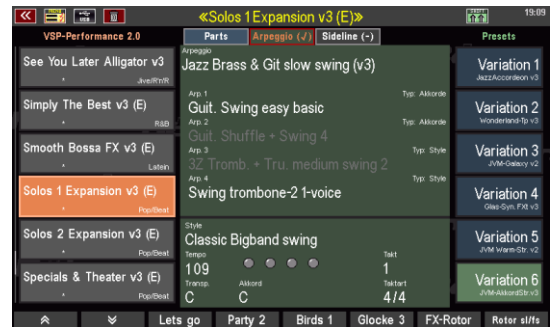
«Solos 1 Expansion v3 (E)»

19:09

VSP-Performance 2.0

Parts

Arpeggio (✓)

Sideline (-)

Presets

See You Later Alligator v3

Jive/R'n'R

Simply The Best v3 (E)

R&B

Smooth Bossa FX v3 (E)

Latein

Solos 1 Expansion v3 (E)

Pop/Beat

Solos 2 Expansion v3 (E)

Pop/Beat

Specials & Theater v3 (E)

Pop/Beat

Arpeggio

Jazz Brass & Git slow swing (v3)

Arp. 1

Typ: Akkorde

Guit. Swing easy basic

Arp. 2

Typ: Akkorde

Guit. Shuffle + Swing 4

Arp. 3

Typ: Style

3Z Tromb. + Tru. medium swing 2

Arp. 4

Typ: Style

Swing trombone-2 1-voice

Style

Classic Bigband swing

Tempo

109

Takt

1

Transp.

C

Akkord

C

Taktart

4/4

Variation 1

JazzAccordeon v3

Variation 2

Wonderland-Tp v3

Variation 3

JVM-Galaxy v2

Variation 4

Glas-Syn.FXt v3

Variation 5

JVM Warm-Str. v2

Variation 6

JVM-AkkordStr.v3

Lets go

Party 2

Birds 1

Glocke 3

FX-Rotor

Rotor sl/fs